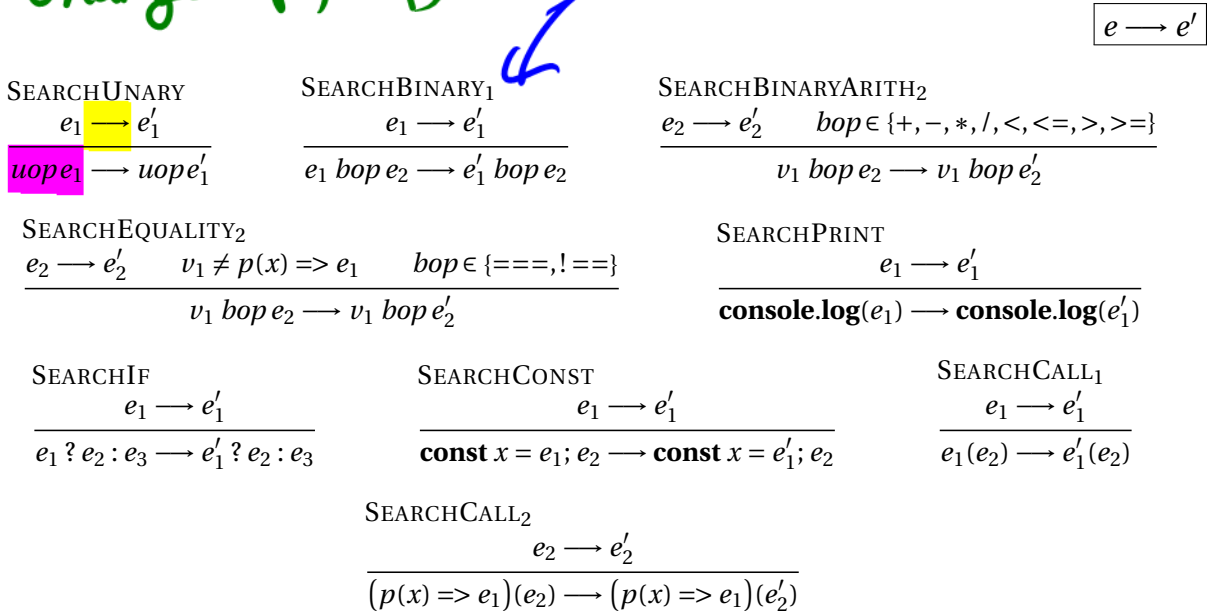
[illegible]

$e \longrightarrow e'$

SEARCHUNARY
$$\frac{e_1 \longrightarrow e_1'}{uop\, e_1 \longrightarrow uop\, e_1'}$$

SEARCHBINARY$_1$
$$\frac{e_1 \longrightarrow e_1'}{e_1\ bop\ e_2 \longrightarrow e_1'\ bop\ e_2}$$

SEARCHBINARYARITH$_2$
$$\frac{e_2 \longrightarrow e_2' \qquad bop \in \{+,-,*,/,<,<=,>,>=\}}{v_1\ bop\ e_2 \longrightarrow v_1\ bop\ e_2'}$$

SEARCHEQUALITY$_2$
$$\frac{e_2 \longrightarrow e_2' \qquad v_1 \neq p(x) => e_1 \qquad bop \in \{===, !==\}}{v_1\ bop\ e_2 \longrightarrow v_1\ bop\ e_2'}$$

SEARCHPRINT
$$\frac{e_1 \longrightarrow e_1'}{\textbf{console.log}(e_1) \longrightarrow \textbf{console.log}(e_1')}$$

SEARCHIF
$$\frac{e_1 \longrightarrow e_1'}{e_1\ ?\ e_2 : e_3 \longrightarrow e_1'\ ?\ e_2 : e_3}$$

SEARCHCONST
$$\frac{e_1 \longrightarrow e_1'}{\textbf{const}\ x = e_1; e_2 \longrightarrow \textbf{const}\ x = e_1'; e_2}$$

SEARCHCALL$_1$
$$\frac{e_1 \longrightarrow e_1'}{e_1(e_2) \longrightarrow e_1'(e_2)}$$

SEARCHCALL$_2$
$$\frac{e_2 \longrightarrow e_2'}{\big(p(x) => e_1\big)(e_2) \longrightarrow \big(p(x) => e_1\big)(e_2')}$$